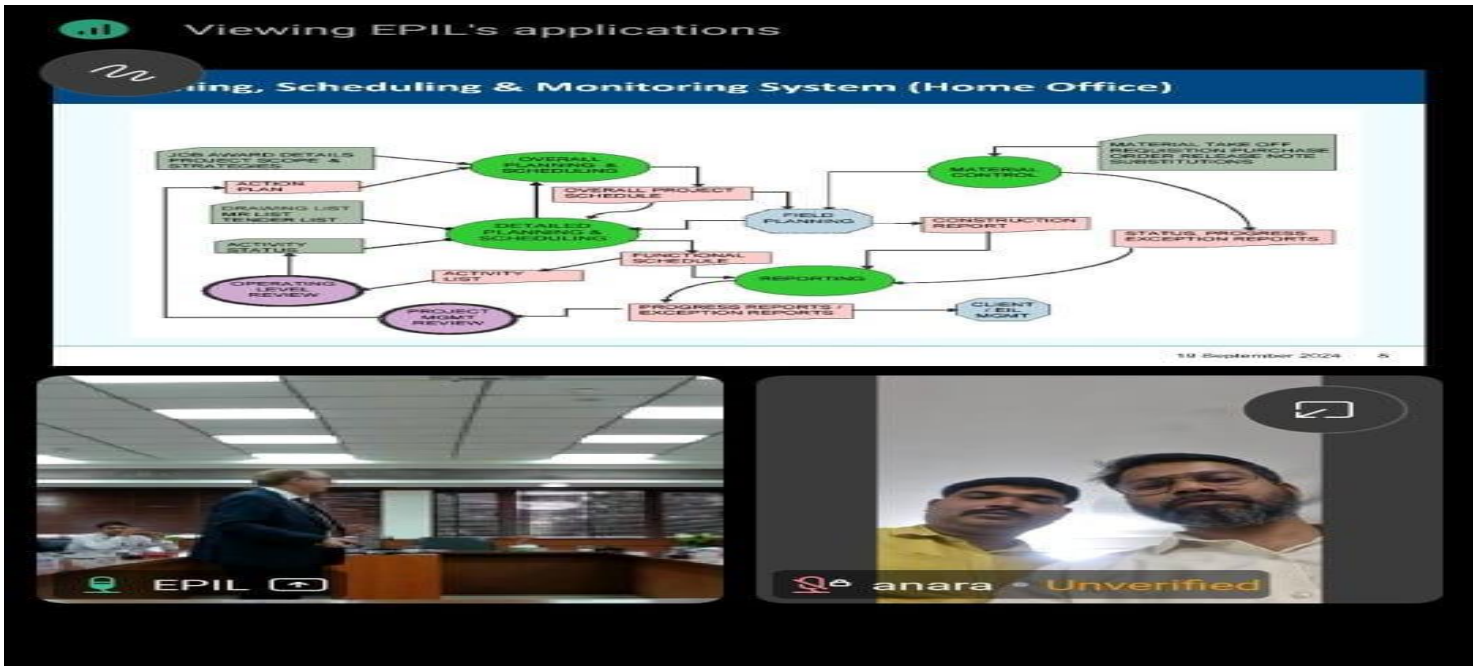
Viewing EPIL's applications

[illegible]ing, Scheduling & Monitoring System (Home Office)

JOB AWARD DETAILS PROJECT SCOPE & STRATEGIES

ACTION PLAN

OVERALL PLANNING & SCHEDULING

OVERALL PROJECT SCHEDULE

DRAWING LIST MR LIST TENDER LIST

DETAILED PLANNING & SCHEDULING

FIELD PLANNING

ACTIVITY STATUS

MATERIAL CONTROL

MATERIAL TAKE OFF REQUISITION PURCHASE ORDER RELEASE NOTE SUBSTITUTIONS

CONSTRUCTION REPORT

STATUS, PROGRESS EXCEPTION REPORTS

FUNCTIONAL SCHEDULE

ACTIVITY LIST

OPERATING LEVEL REVIEW

REPORTING

PROJECT MGMT REVIEW

PROGRESS REPORTS / EXCEPTION REPORTS

CLIENT / EIL MGMT

19 September 2024 5

EPIL

anara • Unverified